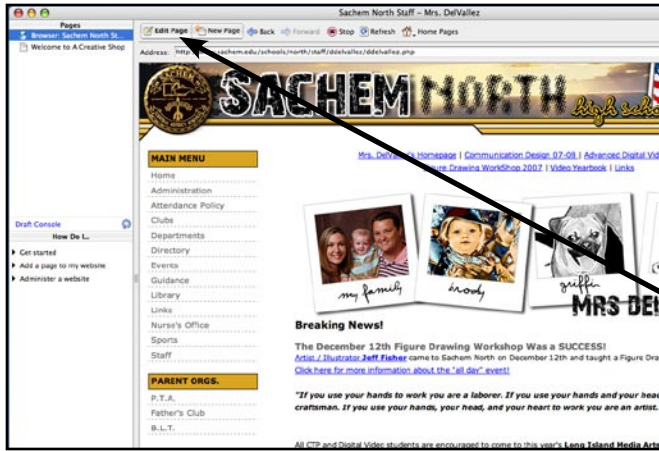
Sachem North Staff – Mrs. DelVallez

Pages
Browser: Sachem North St...
Welcome to A Creative Shop

Edit Page New Page Back Forward Stop Refresh Home Pages

Address: http://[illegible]sachem.edu/schools/north/staff/ddelvallez/ddelvallez.php

SACHEM NORTH high scho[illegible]

MAIN MENU
Home
Administration
Attendance Policy
Clubs
Departments
Directory
Events
Guidance
Library
Links
Nurse's Office
Sports
Staff

PARENT ORGS.
P.T.A.
Father's Club
B.L.T.

Draft Console
How Do I...
Get started
Add a page to my website
Administer a website

Mrs. DelVallez's Homepage | Communication Design 07-08 | Advanced Digital Vid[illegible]
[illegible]gure Drawing WorkShop 2007 | Video Yearbook | Links

my family
brody
griffen
MRS DE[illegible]

Breaking News!

The December 12th Figure Drawing Workshop Was a SUCCESS!
Artist / Illustrator Jeff Fisher came to Sachem North on December 12th and taught a Figure Dra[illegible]
Click here for more information about the "all day" event!

"If you use your hands to work you are a laborer. If you use your hands and your hea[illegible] craftsman. If you use your hands, your head, and your heart to work you are an artist.

All CTP and Digital Video students are encouraged to come to this year's Long Island Media Arts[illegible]